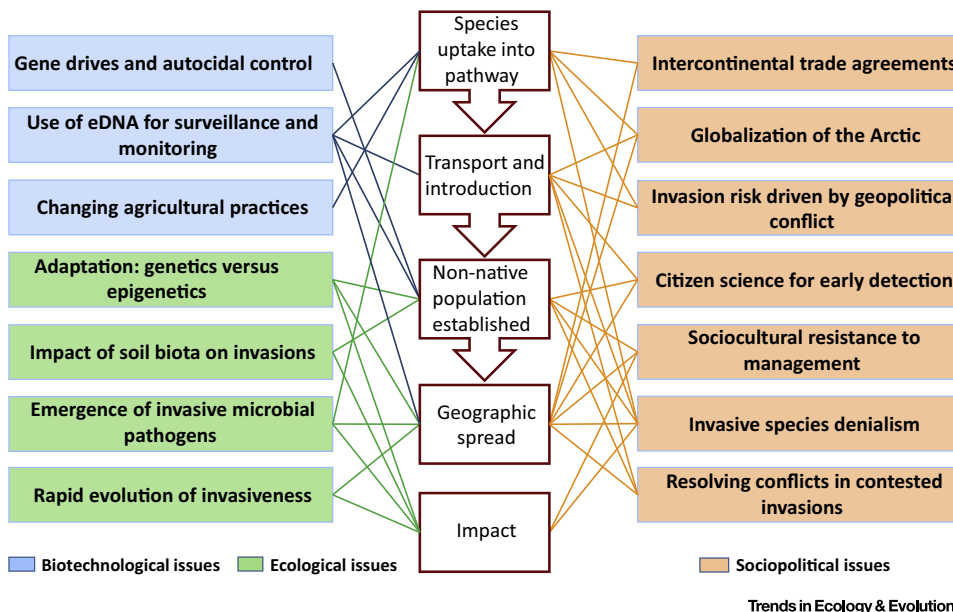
Gene drives and autocidal control

Use of eDNA for surveillance and monitoring

Changing agricultural practices

Adaptation: genetics versus epigenetics

Impact of soil biota on invasions

Emergence of invasive microbial pathogens

Rapid evolution of invasiveness

Species uptake into pathway

Transport and introduction

Non-native population established

Geographic spread

Impact

Intercontinental trade agreements

Globalization of the Arctic

Invasion risk driven by geopolitical conflict

Citizen science for early detection

Sociocultural resistance to management

Invasive species denialism

Resolving conflicts in contested invasions

Biotechnological issues

Ecological issues

Sociopolitical issues

Trends in Ecology & Evolution